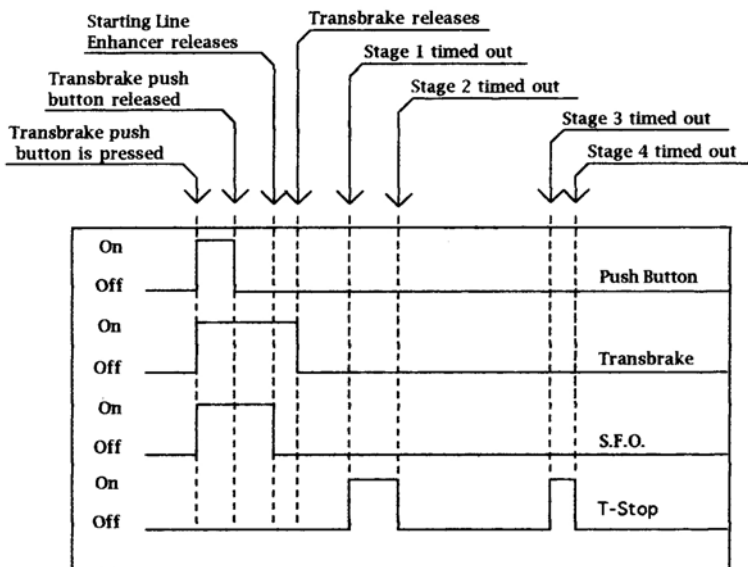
Starting Line Enhancer releases

Transbrake releases

Stage 1 timed out

Stage 2 timed out

Transbrake push button released

Transbrake push button is pressed

Stage 3 timed out

Stage 4 timed out

On

Off

Push Button

On

Off

Transbrake

On

Off

S.F.O.

On

Off

T-Stop